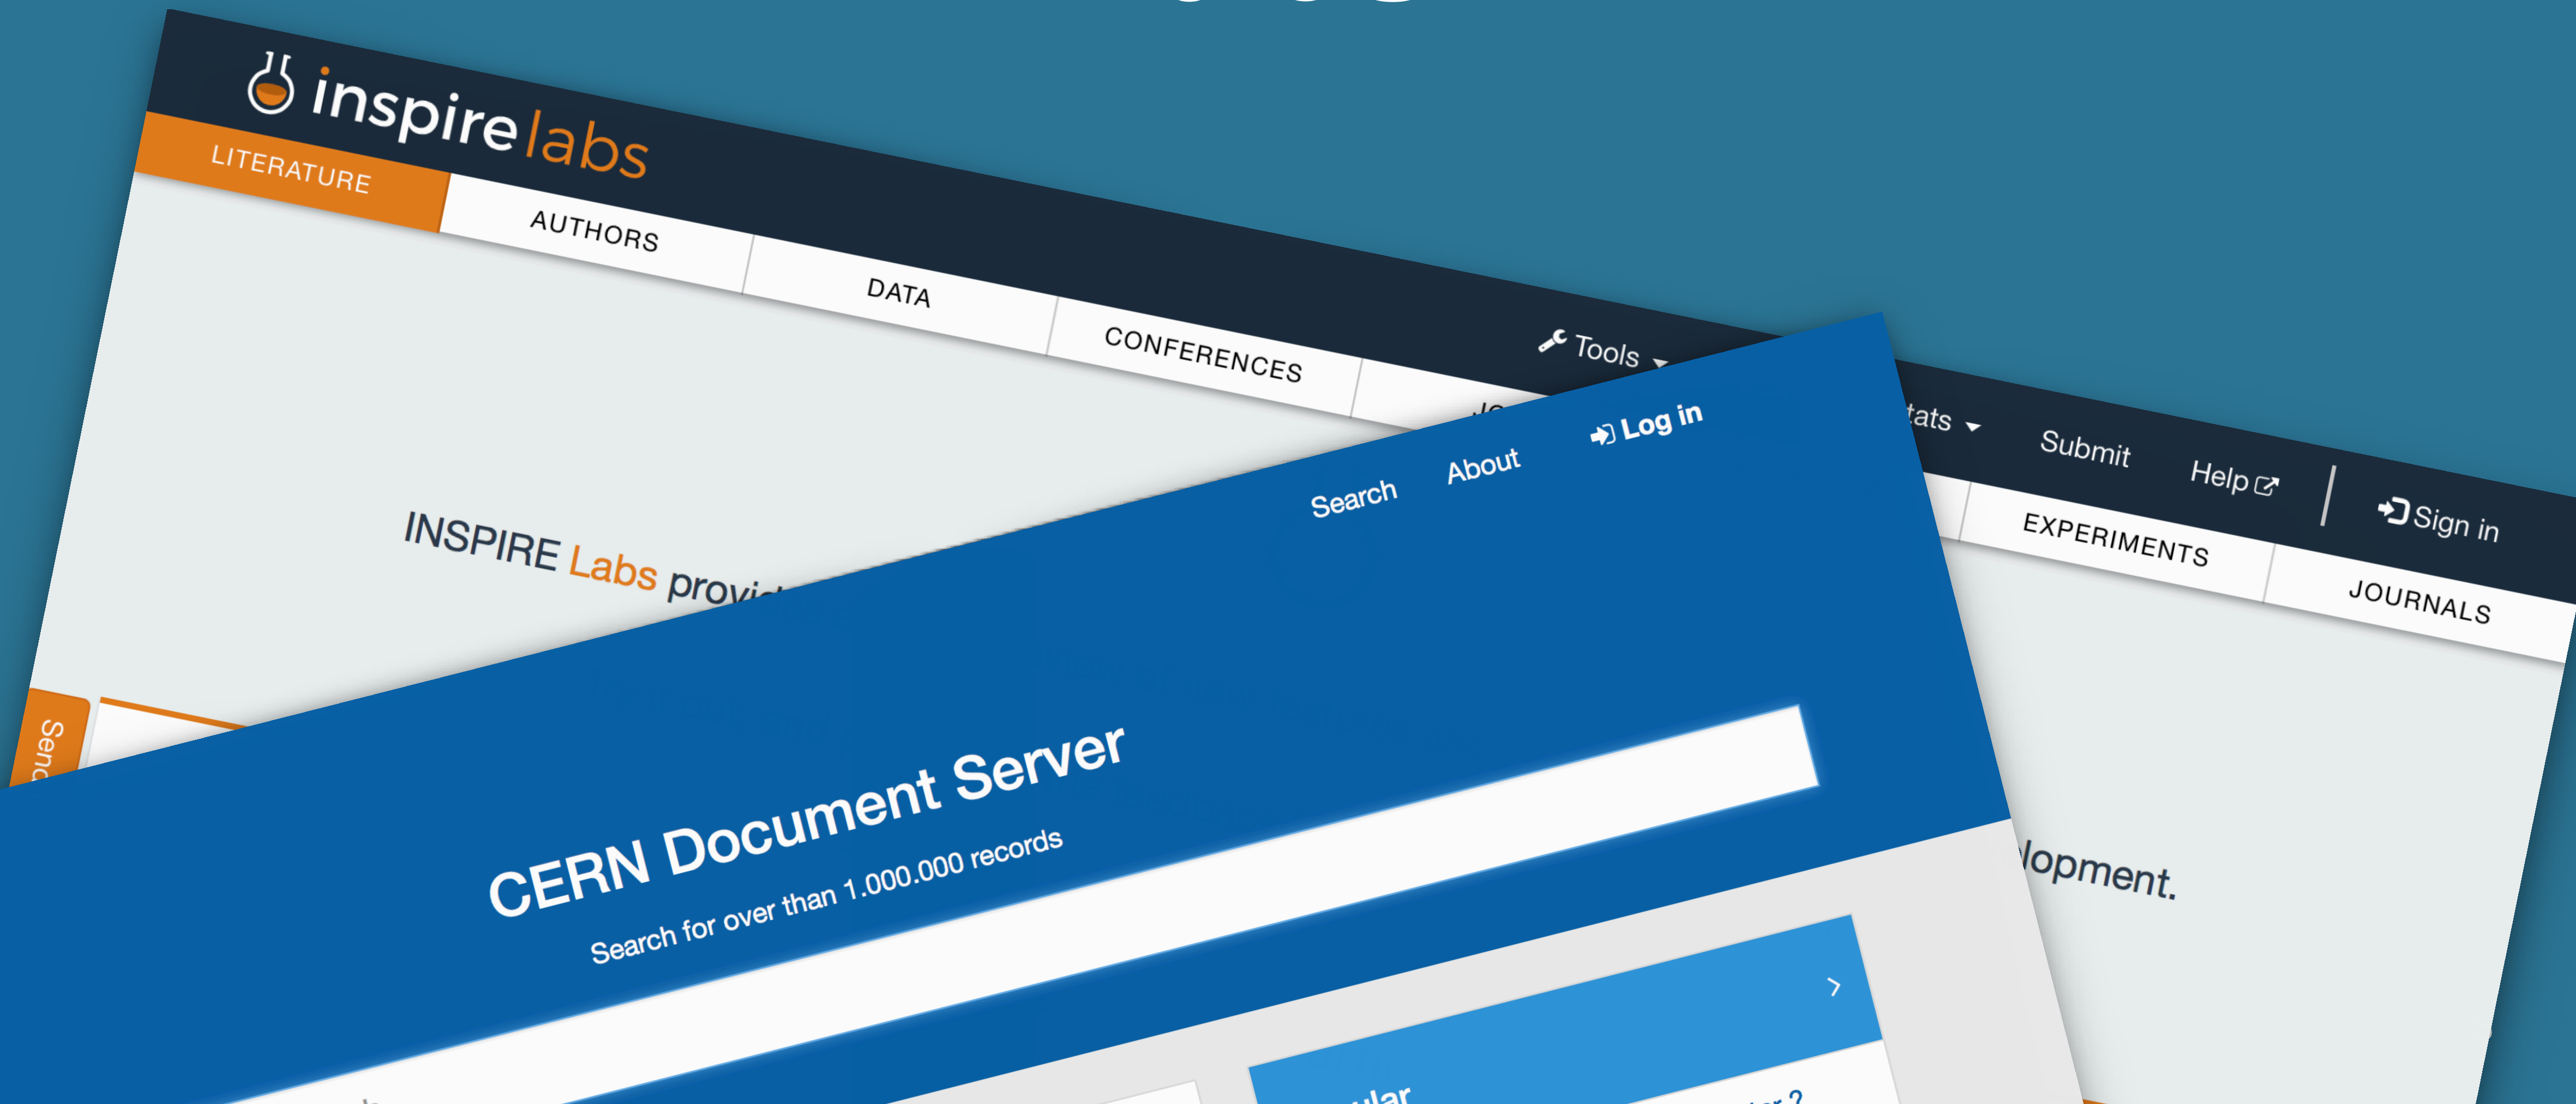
inspire labs

LITERATURE

AUTHORS

DATA

CONFERENCES

Tools

tats

Submit

Help

Sign in

EXPERIMENTS

JOURNALS

INSPIRE Labs provi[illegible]

lopment.

Senc

Search

About

Log in

CERN Document Server

Search for over than 1.000.000 records

ular